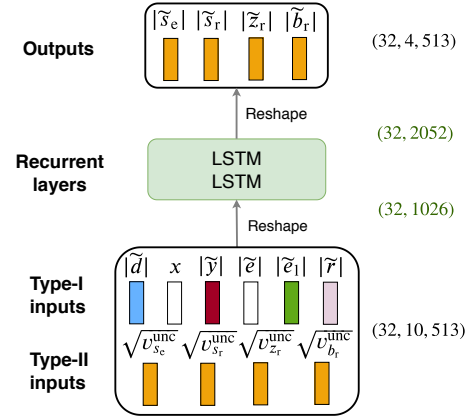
Outputs

$|\widetilde{s}_e|$ $|\widetilde{s}_r|$ $|\widetilde{z}_r|$ $|\widetilde{b}_r|$

(32, 4, 513)

Reshape

(32, 2052)

Recurrent layers

LSTM
LSTM

Reshape

(32, 1026)

Type-I inputs

$|\widetilde{d}|$ $x$ $|\widetilde{y}|$ $|\widetilde{e}|$ $|\widetilde{e}_1|$ $|\widetilde{r}|$

(32, 10, 513)

Type-II inputs

$\sqrt{v_{s_e}^{\text{unc}}}$ $\sqrt{v_{s_r}^{\text{unc}}}$ $\sqrt{v_{z_r}^{\text{unc}}}$ $\sqrt{v_{b_r}^{\text{unc}}}$